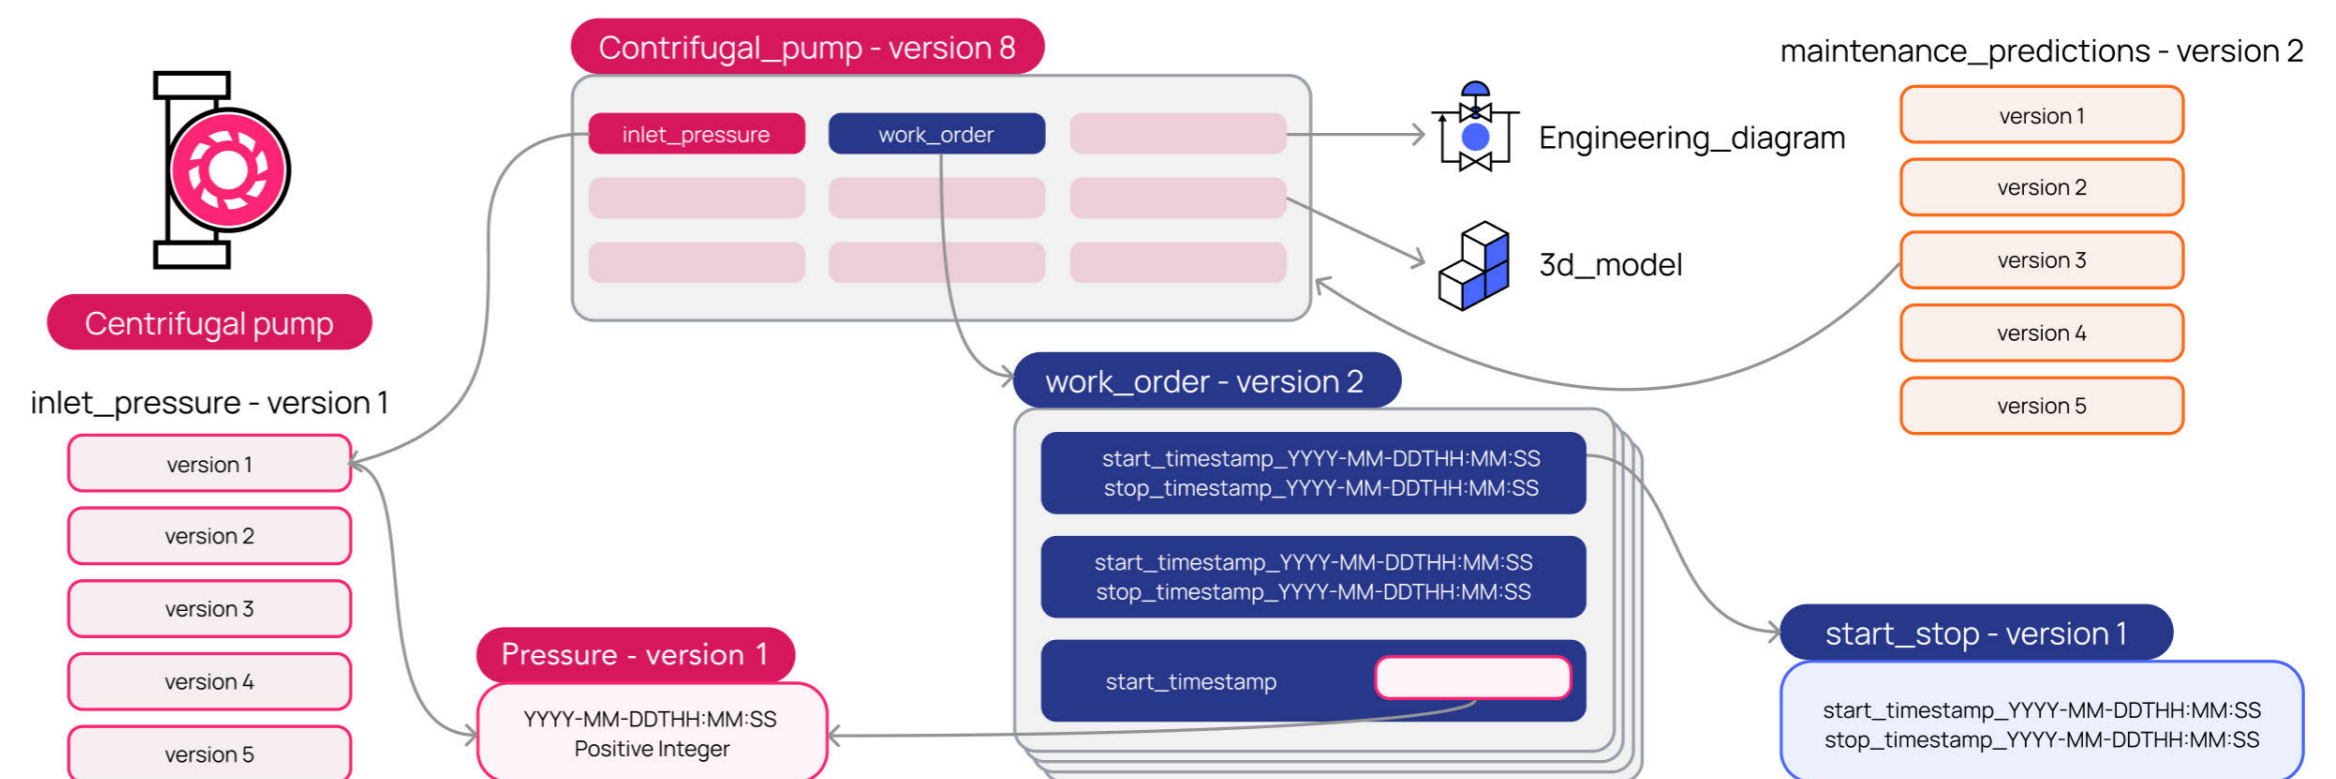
Contrifugal_pump - version 8

inlet_pressure

work_order

maintenance_predictions - version 2

version 1

version 2

version 3

version 4

version 5

Engineering_diagram

3d_model

Centrifugal pump

inlet_pressure - version 1

version 1

version 2

version 3

version 4

version 5

work_order - version 2

start_timestamp_YYYY-MM-DDTHH:MM:SS
stop_timestamp_YYYY-MM-DDTHH:MM:SS

start_timestamp_YYYY-MM-DDTHH:MM:SS
stop_timestamp_YYYY-MM-DDTHH:MM:SS

start_timestamp

Pressure - version 1

YYYY-MM-DDTHH:MM:SS
Positive Integer

start_stop - version 1

start_timestamp_YYYY-MM-DDTHH:MM:SS
stop_timestamp_YYYY-MM-DDTHH:MM:SS